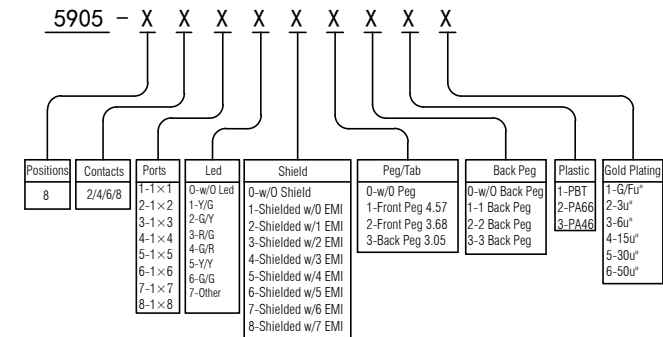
5905 – X X X X X X X X X

Positions
8

Contacts
2/4/6/8

Ports
1-1×1
2-1×2
3-1×3
4-1×4
5-1×5
6-1×6
7-1×7
8-1×8

Led
0-w/O Led
1-Y/G
2-G/Y
3-R/G
4-G/R
5-Y/Y
6-G/G
7-Other

Shield
0-w/O Shield
1-Shielded w/0 EMI
2-Shielded w/1 EMI
3-Shielded w/2 EMI
4-Shielded w/3 EMI
5-Shielded w/4 EMI
6-Shielded w/5 EMI
7-Shielded w/6 EMI
8-Shielded w/7 EMI

Peg/Tab
0-w/O Peg
1-Front Peg 4.57
2-Front Peg 3.68
3-Back Peg 3.05

Back Peg
0-w/O Back Peg
1-1 Back Peg
2-2 Back Peg
3-3 Back Peg

Plastic
1-PBT
2-PA66
3-PA46

Gold Plating
1-G/Fu"
2-3u"
3-6u"
4-15u"
5-30u"
6-50u"